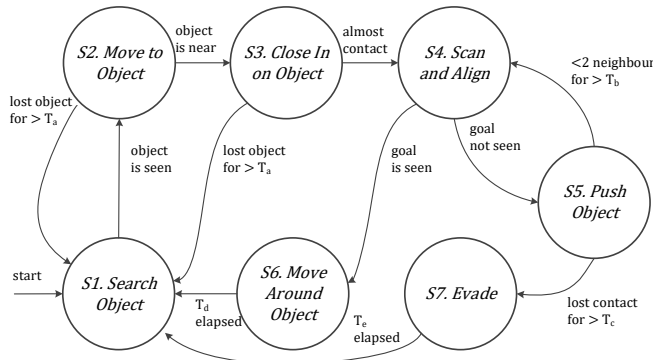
S2. Move to Object

object is near

S3. Close In on Object

almost contact

S4. Scan and Align

<2 neighbour for > $T_b$

lost object for > $T_a$

object is seen

lost object for > $T_a$

goal is seen

goal not seen

S5. Push Object

start

S1. Search Object

$T_d$ elapsed

S6. Move Around Object

$T_e$ elapsed

S7. Evade

lost contact for > $T_c$